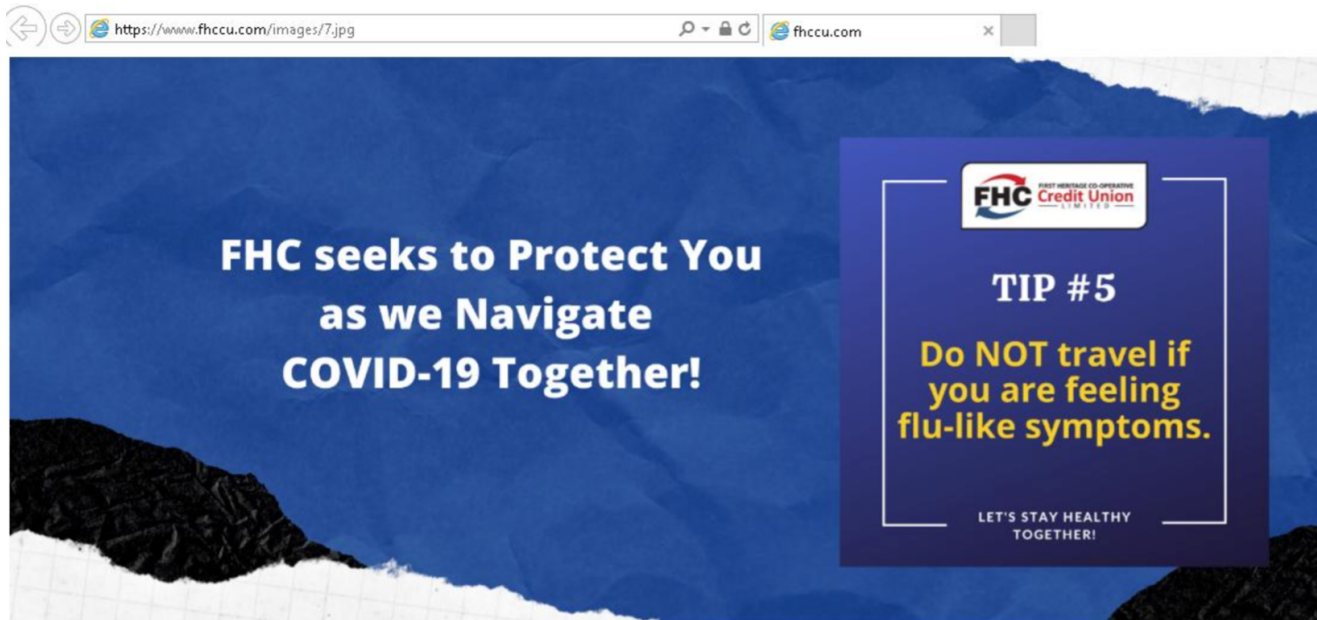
https://www.fhccu.com/images/7.jpg

fhccu.com

FHC seeks to Protect You as we Navigate COVID-19 Together!

FHC FIRST HERITAGE CO-OPERATIVE Credit Union LIMITED

TIP #5

Do NOT travel if you are feeling flu-like symptoms.

LET'S STAY HEALTHY TOGETHER!